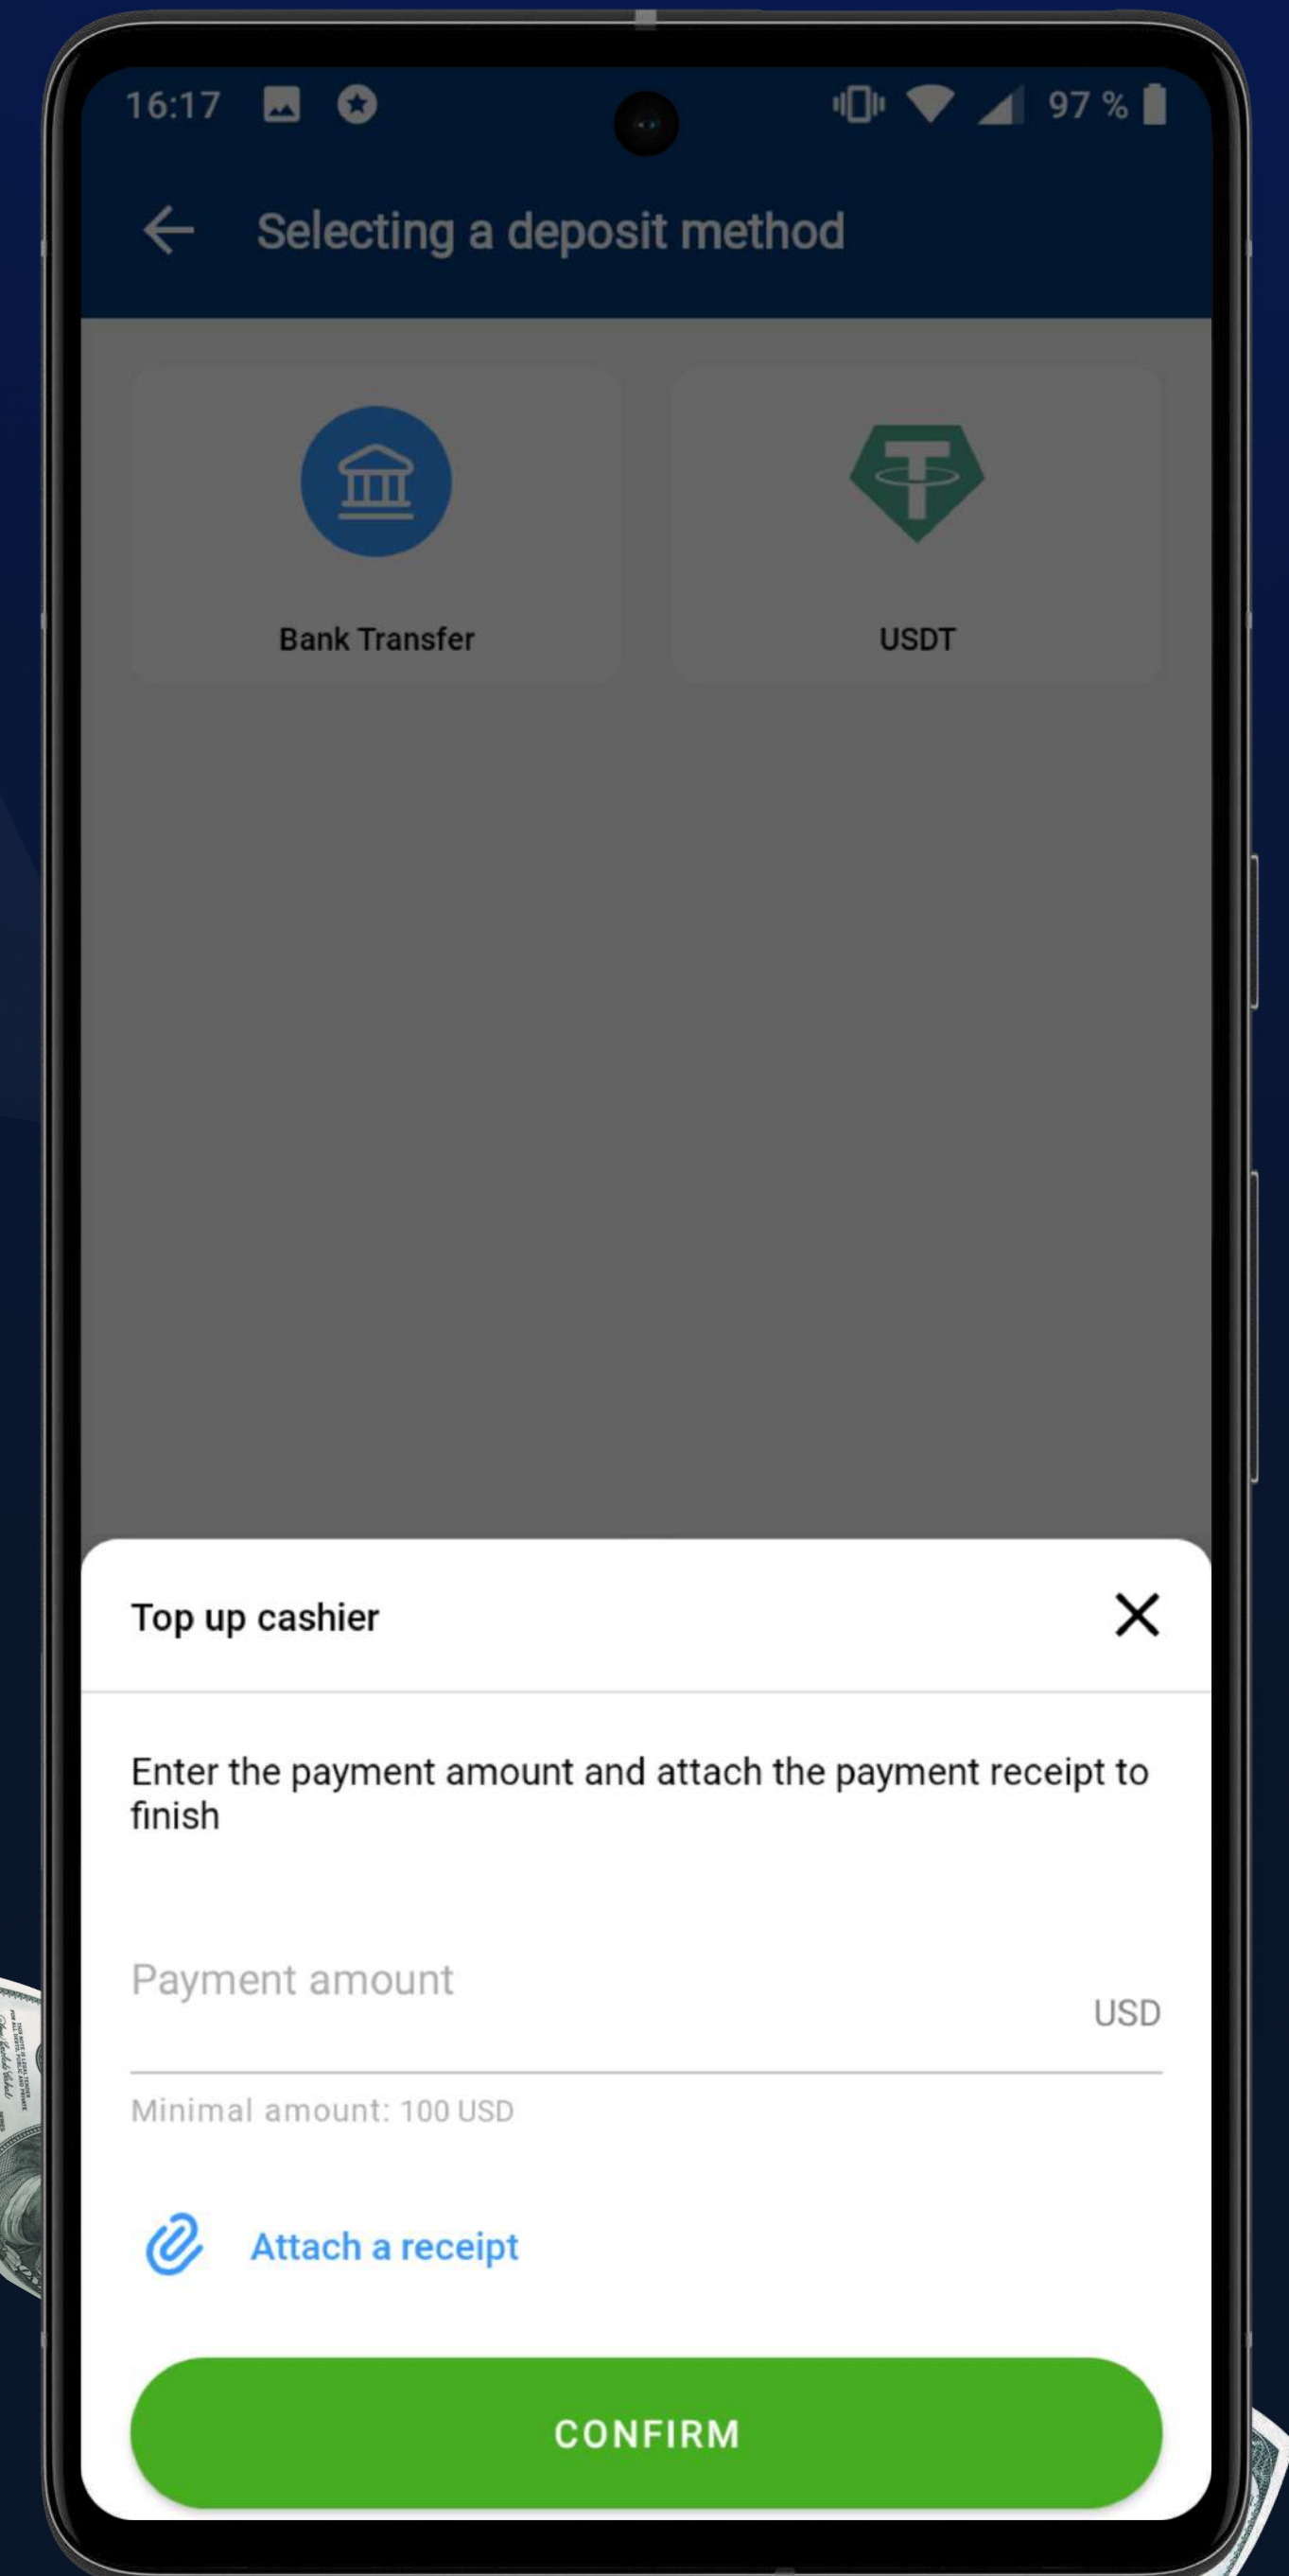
16:17

97 %

Selecting a deposit method

Bank Transfer

USDT

Top up cashier

Enter the payment amount and attach the payment receipt to finish

Payment amount

USD

Minimal amount: 100 USD

Attach a receipt

CONFIRM